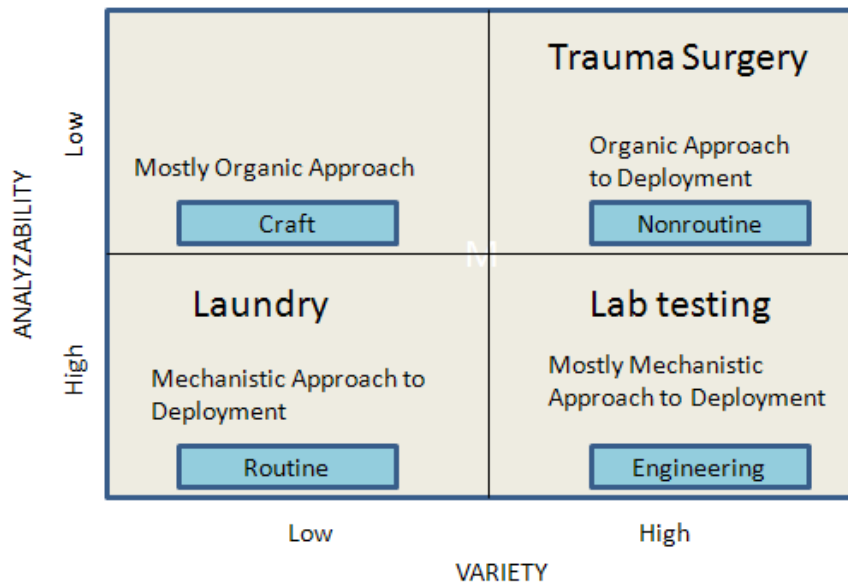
ANALYZABILITY

Low

High

Mostly Organic Approach

Craft

Trauma Surgery

Organic Approach to Deployment

Nonroutine

M

Laundry

Mechanistic Approach to Deployment

Routine

Lab testing

Mostly Mechanistic Approach to Deployment

Engineering

Low

High

VARIETY